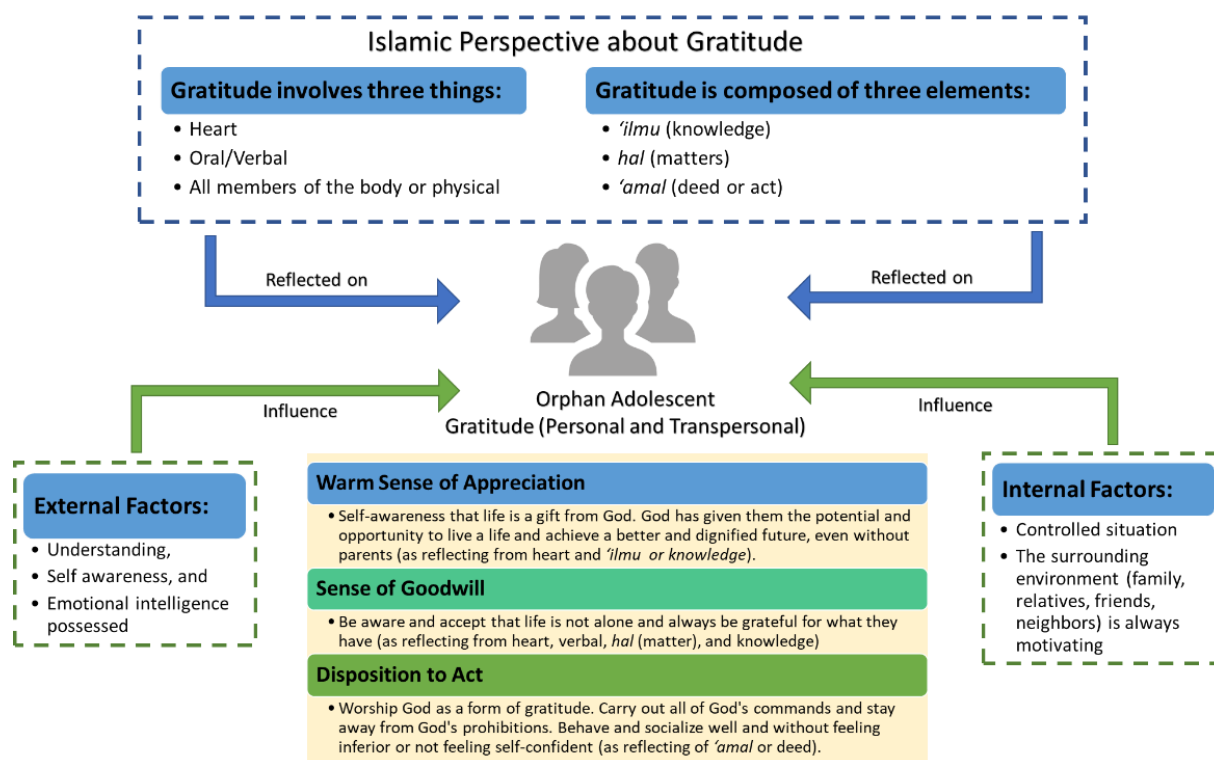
Islamic Perspective about Gratitude

Gratitude involves three things:
- Heart
- Oral/Verbal
- All members of the body or physical

Gratitude is composed of three elements:
- 'ilmu (knowledge)
- hal (matters)
- 'amal (deed or act)

Reflected on

Reflected on

Influence

Orphan Adolescent Gratitude (Personal and Transpersonal)

Influence

External Factors:
- Understanding,
- Self awareness, and
- Emotional intelligence possessed

Warm Sense of Appreciation
- Self-awareness that life is a gift from God. God has given them the potential and opportunity to live a life and achieve a better and dignified future, even without parents (as reflecting from heart and 'ilmu or knowledge).

Sense of Goodwill
- Be aware and accept that life is not alone and always be grateful for what they have (as reflecting from heart, verbal, hal (matter), and knowledge)

Disposition to Act
- Worship God as a form of gratitude. Carry out all of God's commands and stay away from God's prohibitions. Behave and socialize well and without feeling inferior or not feeling self-confident (as reflecting of 'amal or deed).

Internal Factors:
- Controlled situation
- The surrounding environment (family, relatives, friends, neighbors) is always motivating